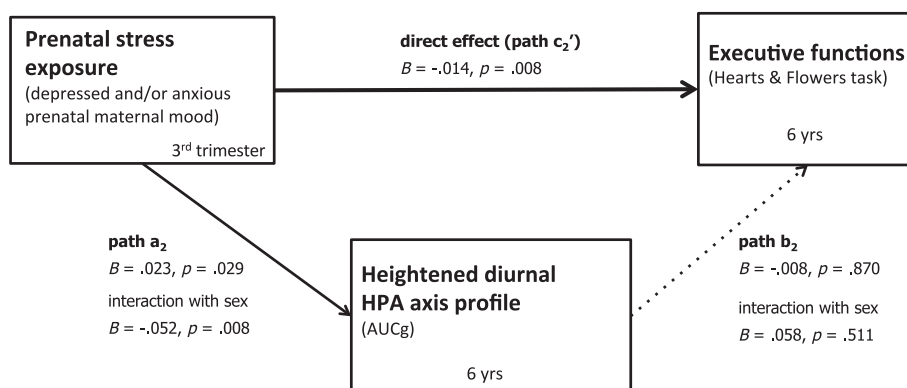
Prenatal stress exposure
(depressed and/or anxious prenatal maternal mood)
3$^{rd}$ trimester

direct effect (path c$_2$')
$B$ = -.014, $p$ = .008

Executive functions
(Hearts & Flowers task)
6 yrs

path a$_2$
$B$ = .023, $p$ = .029
interaction with sex
$B$ = -.052, $p$ = .008

Heightened diurnal HPA axis profile
(AUCg)
6 yrs

path b$_2$
$B$ = -.008, $p$ = .870
interaction with sex
$B$ = .058, $p$ = .511